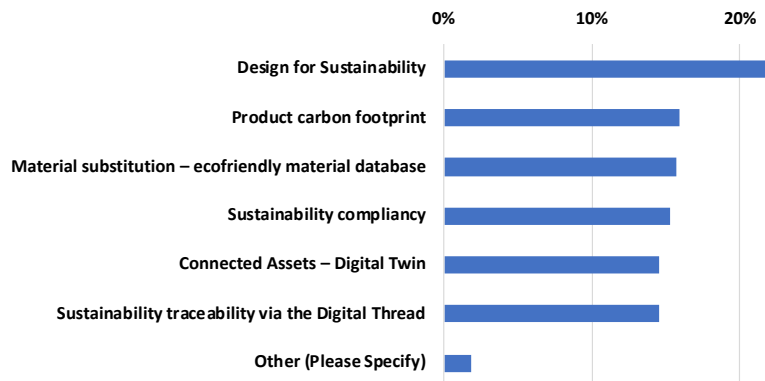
0%
10%
20%

Design for Sustainability
Product carbon footprint
Material substitution – ecofriendly material database
Sustainability compliancy
Connected Assets – Digital Twin
Sustainability traceability via the Digital Thread
Other (Please Specify)